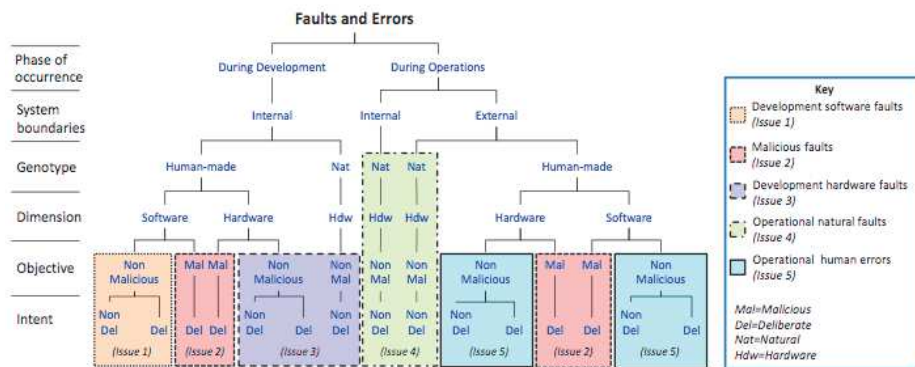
Faults and Errors

Phase of occurrence

System boundaries

Genotype

Dimension

Objective

Intent

During Development

During Operations

Internal

Internal

External

Human-made

Nat

Nat

Nat

Human-made

Software

Hardware

Hdw

Hdw

Hdw

Hardware

Software

Non Malicious

Mal

Mal

Non Malicious

Non Mal

Non Mal

Non Mal

Non Malicious

Mal

Mal

Non Malicious

Non Del

Del

Del

Del

Non Del

Del

Non Del

Non Del

Non Del

Non Del

Del

Del

Del

Non Del

Del

(Issue 1)

(Issue 2)

(Issue 3)

(Issue 4)

(Issue 5)

(Issue 2)

(Issue 5)

Key

Development software faults (Issue 1)

Malicious faults (Issue 2)

Development hardware faults (Issue 3)

Operational natural faults (Issue 4)

Operational human errors (Issue 5)

Mal=Malicious
Del=Deliberate
Nat=Natural
Hdw=Hardware